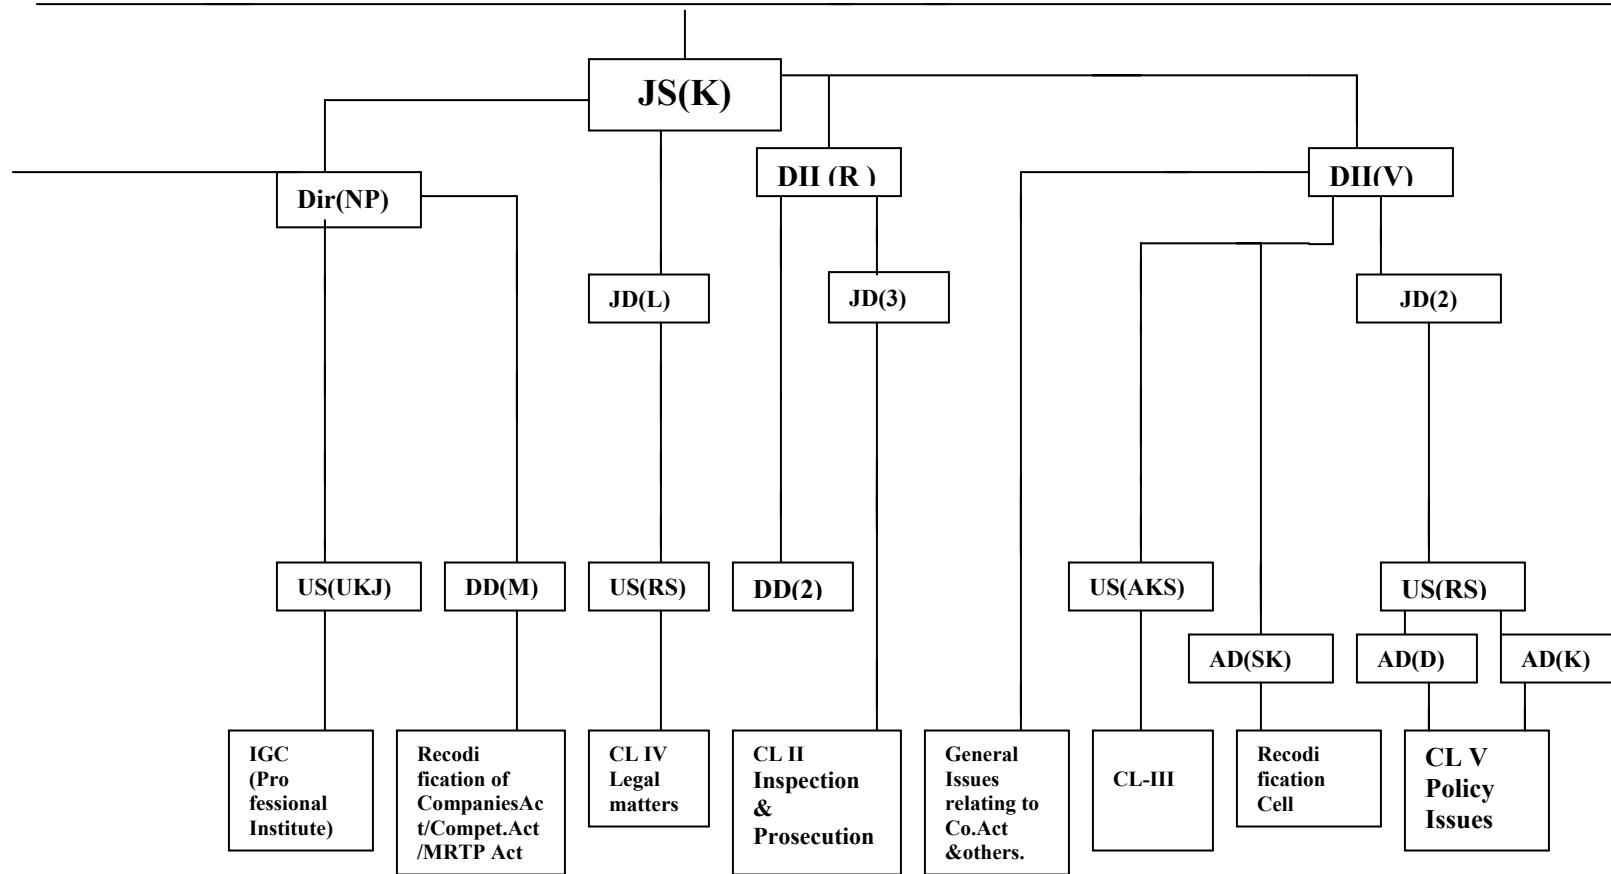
JS(K)

Dir(NP)

JD(L)

DII (R )

JD(3)

DII(V)

JD(2)

US(UKJ)

DD(M)

US(RS)

DD(2)

US(AKS)

US(RS)

AD(SK)

AD(D)

AD(K)

IGC (Professional Institute)

Recodification of CompaniesAct/Compet.Act /MRTP Act

CL IV Legal matters

CL II Inspection & Prosecution

General Issues relating to Co.Act &others.

CL-III

Recodification Cell

CL V Policy Issues